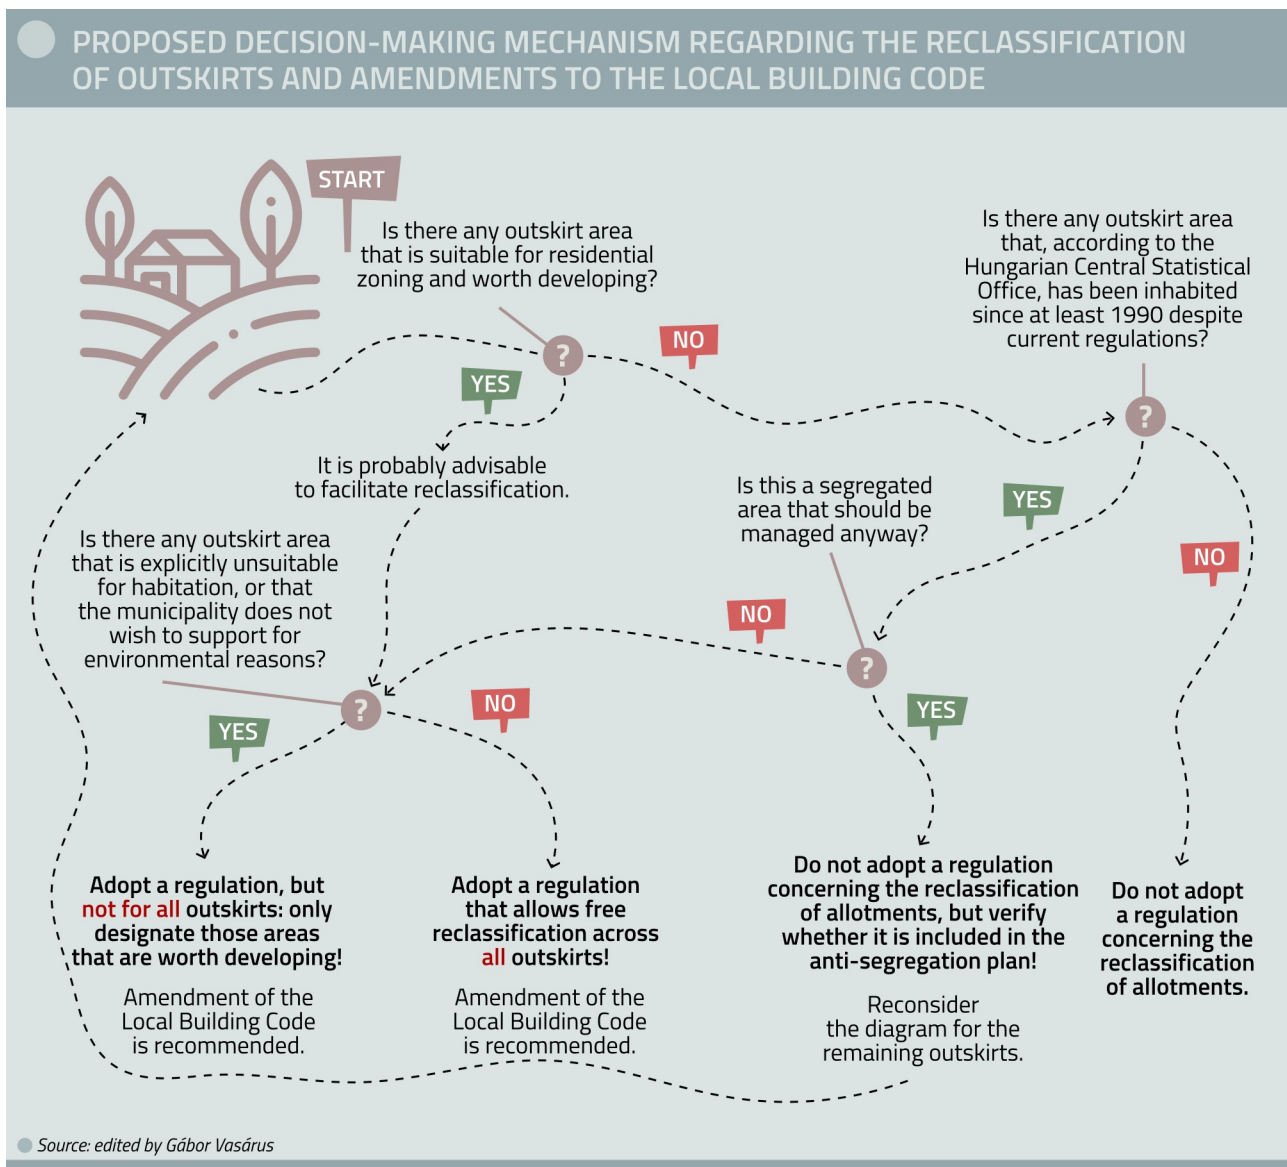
PROPOSED DECISION-MAKING MECHANISM REGARDING THE RECLASSIFICATION OF OUTSKIRTS AND AMENDMENTS TO THE LOCAL BUILDING CODE

START

Is there any outskirt area that is suitable for residential zoning and worth developing?

?

NO

YES

Is there any outskirt area that, according to the Hungarian Central Statistical Office, has been inhabited since at least 1990 despite current regulations?

?

It is probably advisable to facilitate reclassification.

Is this a segregated area that should be managed anyway?

YES

NO

Is there any outskirt area that is explicitly unsuitable for habitation, or that the municipality does not wish to support for environmental reasons?

NO

?

?

YES

NO

YES

Adopt a regulation, but not for all outskirts: only designate those areas that are worth developing!

Amendment of the Local Building Code is recommended.

Adopt a regulation that allows free reclassification across all outskirts!

Amendment of the Local Building Code is recommended.

Do not adopt a regulation concerning the reclassification of allotments, but verify whether it is included in the anti-segregation plan!

Reconsider the diagram for the remaining outskirts.

Do not adopt a regulation concerning the reclassification of allotments.

Source: edited by Gábor Vasárus